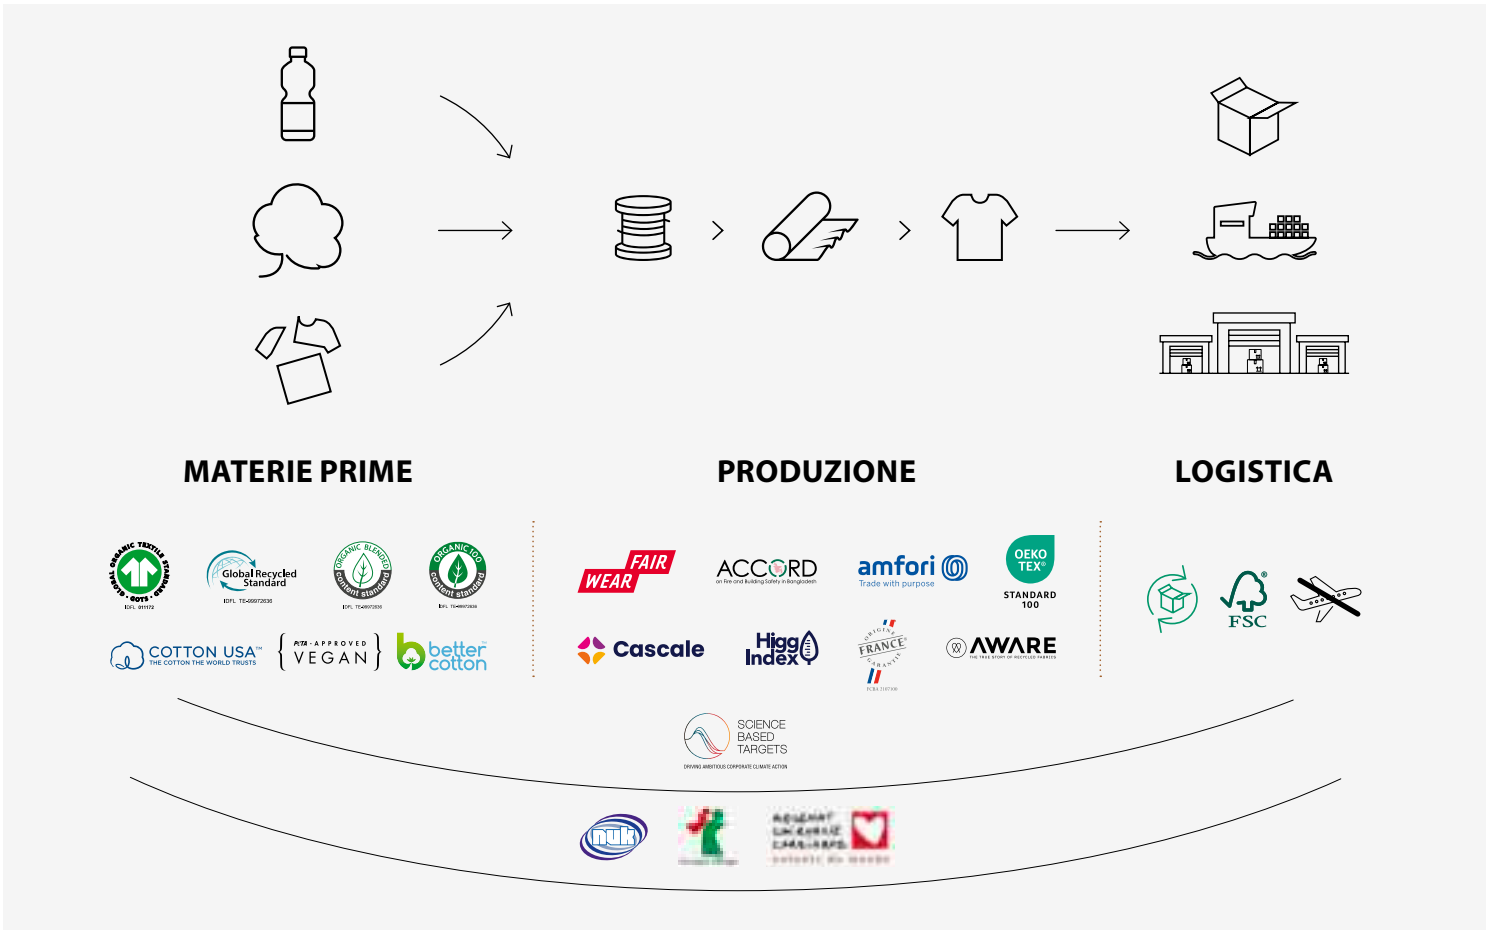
MATERIE PRIME

PRODUZIONE

LOGISTICA

GLOBAL ORGANIC TEXTILE STANDARD · GOTS ·
IDFL 011172

Global Recycled Standard
IDFL TE-00072636

ORGANIC BLENDED content standard
IDFL TE-00072636

ORGANIC 100 content standard
IDFL TE-00072636

COTTON USA™
THE COTTON THE WORLD TRUSTS

PETA-APPROVED VEGAN

better cotton

FAIR WEAR

ACCORD
on Fire and Building Safety in Bangladesh

amfori
Trade with purpose

OEKO TEX®
STANDARD 100

Cascale

Higg Index

ORIGINE FRANCE GARANTIE

AWARE
THE TRUE STORY OF RECYCLED FABRICS

FSC

SCIENCE BASED TARGETS
DRIVING AMBITIOUS CORPORATE CLIMATE ACTION

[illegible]

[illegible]

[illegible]